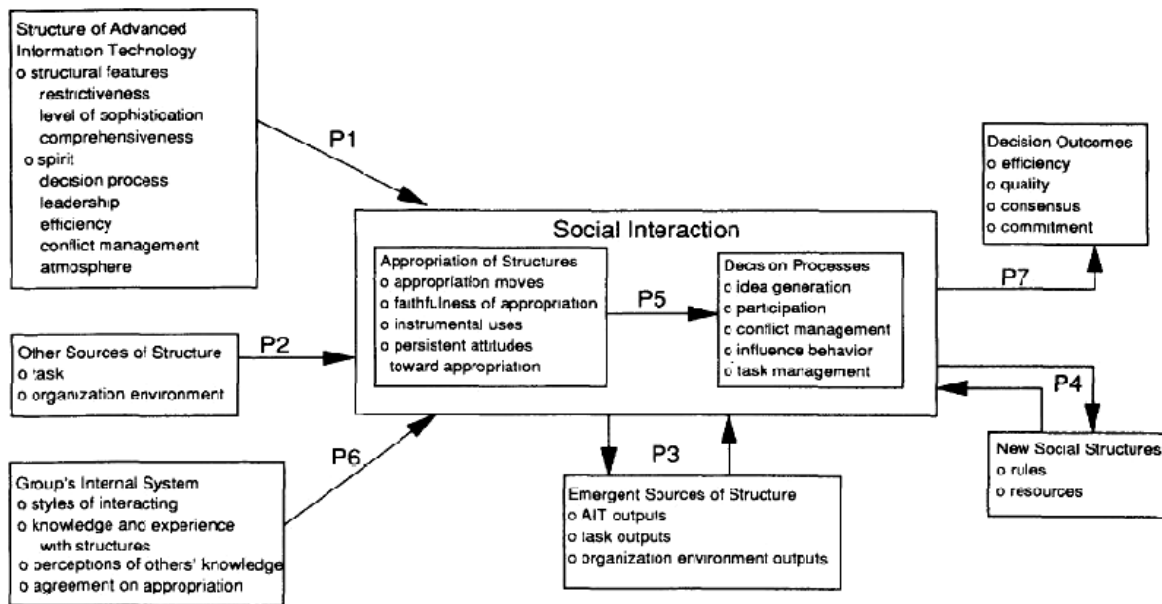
Structure of Advanced Information Technology
o structural features
restrictiveness
level of sophistication
comprehensiveness
o spirit
decision process
leadership
efficiency
conflict management
atmosphere

P1

Other Sources of Structure
o task
o organization environment

P2

Group's Internal System
o styles of interacting
o knowledge and experience with structures
o perceptions of others' knowledge
o agreement on appropriation

P6

Social Interaction

Appropriation of Structures
o appropriation moves
o faithfulness of appropriation
o instrumental uses
o persistent attitudes toward appropriation

P5

Decision Processes
o idea generation
o participation
o conflict management
o influence behavior
o task management

P3

Emergent Sources of Structure
o AIT outputs
o task outputs
o organization environment outputs

Decision Outcomes
o efficiency
o quality
o consensus
o commitment

P7

P4

New Social Structures
o rules
o resources